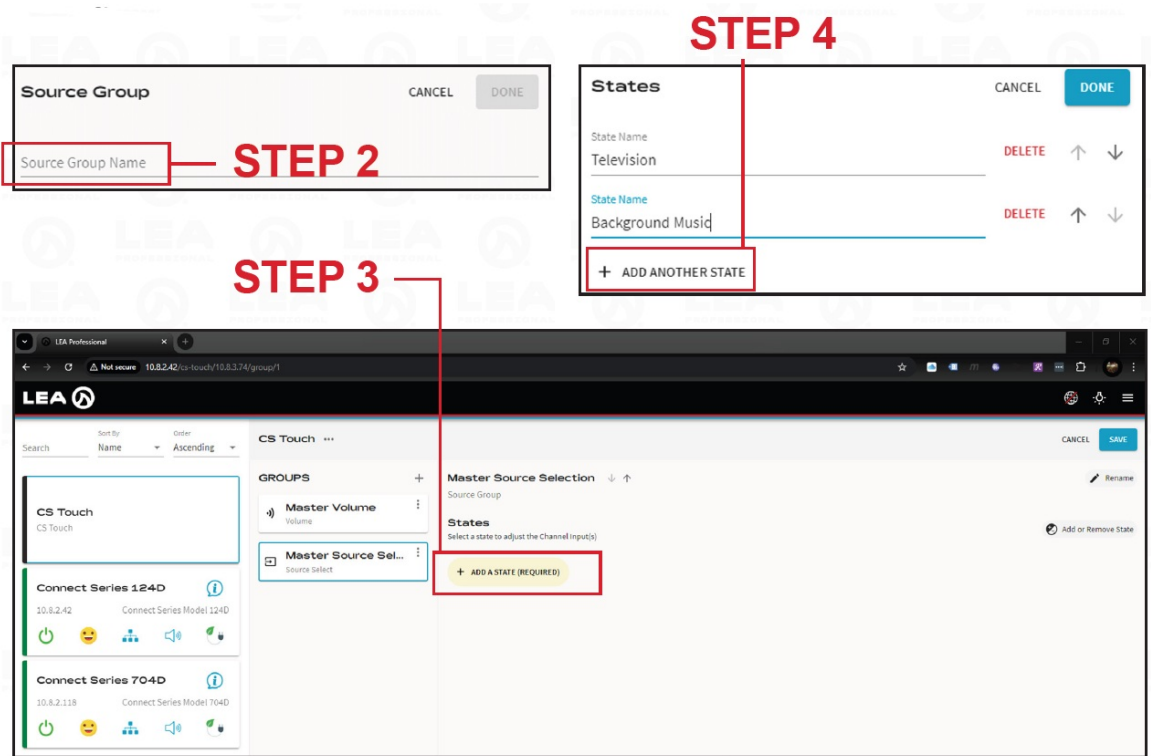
STEP 4

Source Group CANCEL DONE

Source Group Name

STEP 2

States CANCEL DONE

State Name
Television
DELETE

State Name
Background Music
DELETE

+ ADD ANOTHER STATE

STEP 3

LEA Professional

Not secure 10.8.2.42/cs-touch/10.8.3.74/group/1

LEA

Search
Sort By Name
Order Ascending

CS Touch
CS Touch

Connect Series 124D
10.8.2.42 Connect Series Model 124D

Connect Series 704D
10.8.2.118 Connect Series Model 704D

CS Touch ···

CANCEL SAVE

GROUPS +

Master Volume
Volume

Master Source Sel...
Source Select

Master Source Selection
Source Group

Rename

States
Select a state to adjust the Channel Input(s)

Add or Remove State

+ ADD A STATE (REQUIRED)